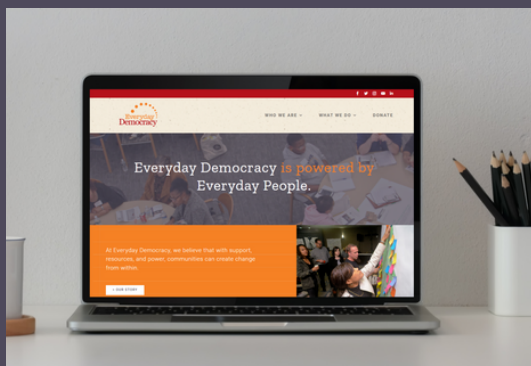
Everyday Democracy

WHO WE ARE ⌄ WHAT WE DO ⌄ DONATE

Everyday Democracy is powered by Everyday People.

At Everyday Democracy, we believe that with support, resources, and power, communities can create change from within.

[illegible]